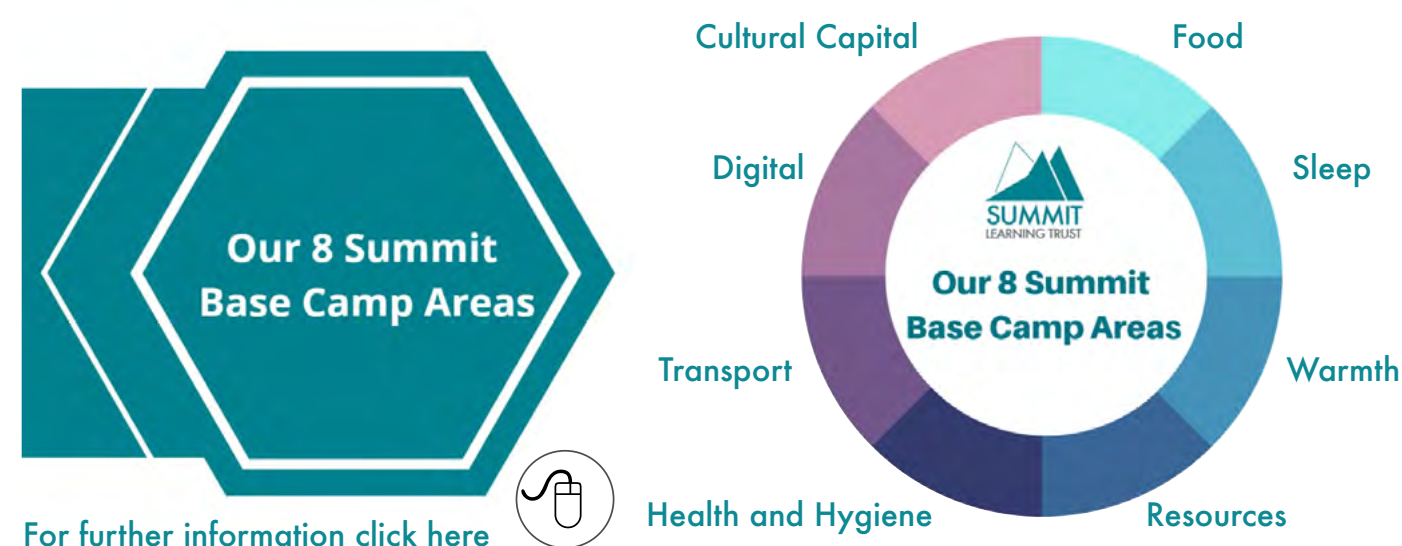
Our 8 Summit Base Camp Areas

For further information click here

Cultural Capital

Food

Digital

Sleep

SUMMIT
LEARNING TRUST

Our 8 Summit Base Camp Areas

Transport

Warmth

Health and Hygiene

Resources